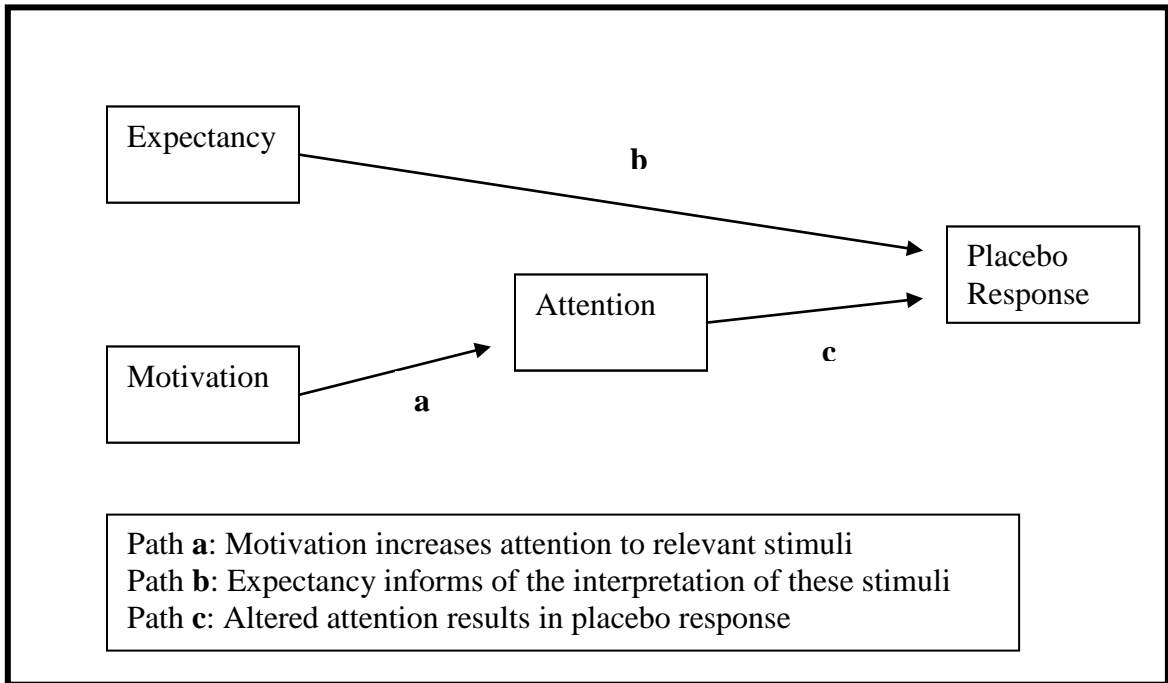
Expectancy

b

Placebo Response

Attention

Motivation

c

a

Path **a**: Motivation increases attention to relevant stimuli
Path **b**: Expectancy informs of the interpretation of these stimuli
Path **c**: Altered attention results in placebo response